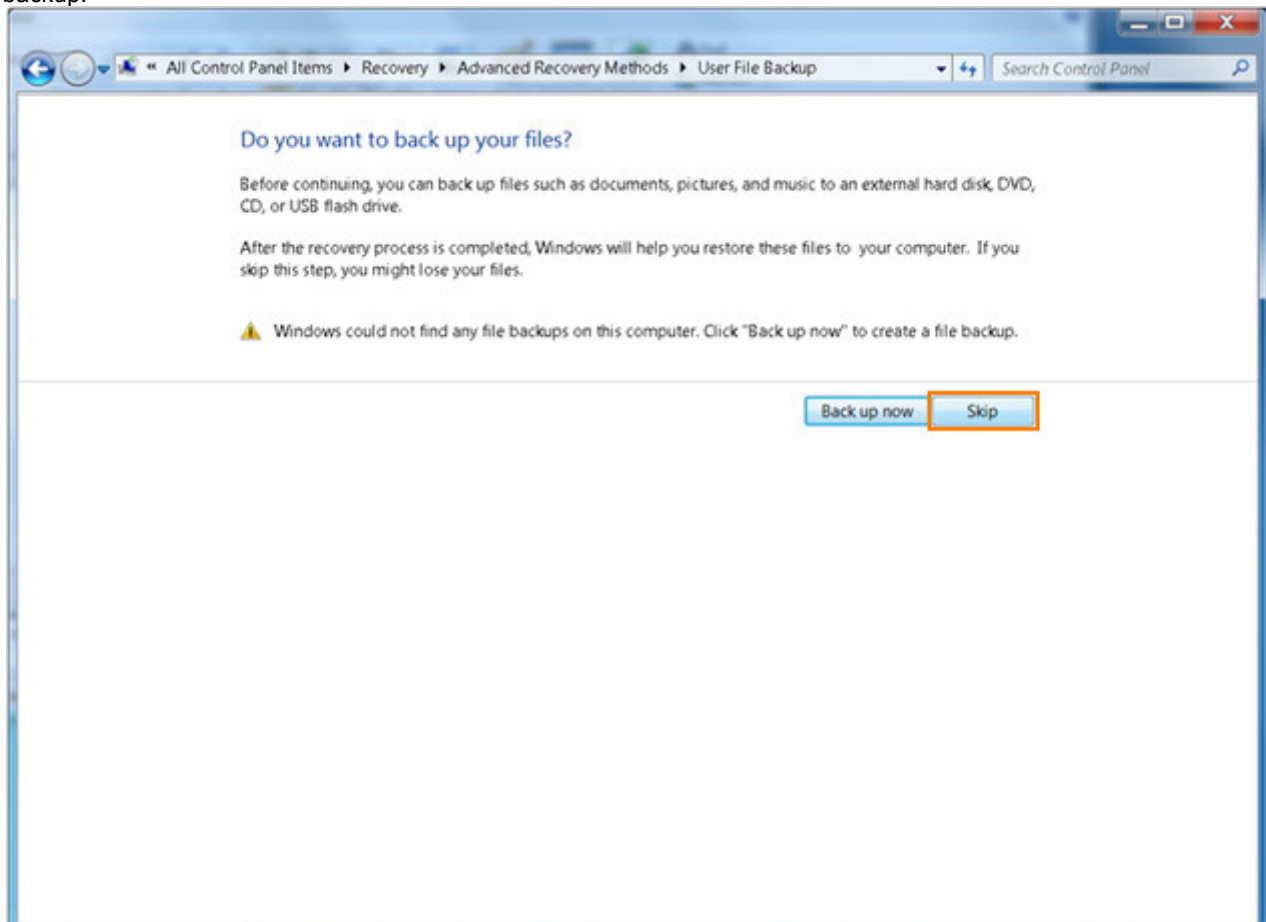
backup.

« All Control Panel Items ▸ Recovery ▸ Advanced Recovery Methods ▸ User File Backup

Search Control Panel

Do you want to back up your files?

Before continuing, you can back up files such as documents, pictures, and music to an external hard disk, DVD, CD, or USB flash drive.

After the recovery process is completed, Windows will help you restore these files to your computer. If you skip this step, you might lose your files.

Windows could not find any file backups on this computer. Click "Back up now" to create a file backup.

Back up now

Skip